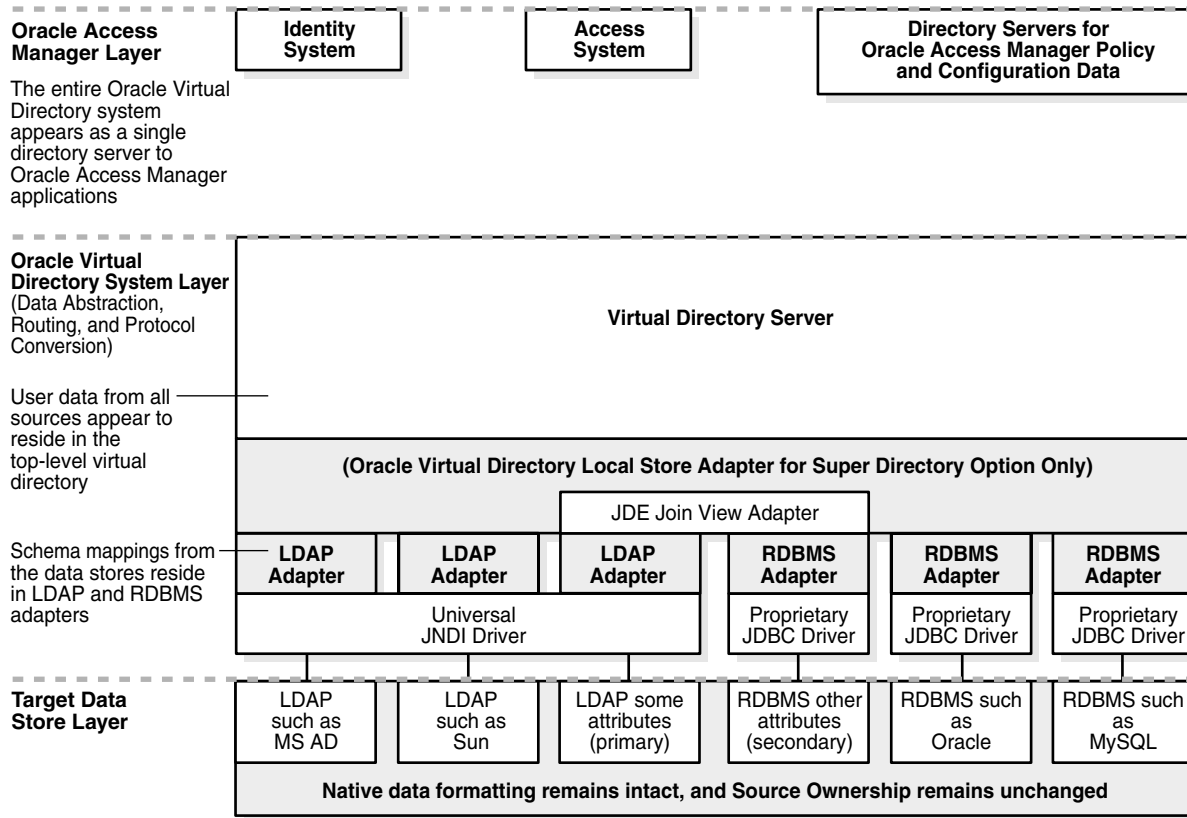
Oracle Access Manager Layer

The entire Oracle Virtual Directory system appears as a single directory server to Oracle Access Manager applications

Identity System

Access System

Directory Servers for Oracle Access Manager Policy and Configuration Data

Oracle Virtual Directory System Layer (Data Abstraction, Routing, and Protocol Conversion)

User data from all sources appear to reside in the top-level virtual directory

Virtual Directory Server

(Oracle Virtual Directory Local Store Adapter for Super Directory Option Only)

JDE Join View Adapter

Schema mappings from the data stores reside in LDAP and RDBMS adapters

LDAP Adapter

LDAP Adapter

LDAP Adapter

RDBMS Adapter

RDBMS Adapter

RDBMS Adapter

Universal JNDI Driver

Proprietary JDBC Driver

Proprietary JDBC Driver

Proprietary JDBC Driver

Target Data Store Layer

LDAP such as MS AD

LDAP such as Sun

LDAP some attributes (primary)

RDBMS other attributes (secondary)

RDBMS such as Oracle

RDBMS such as MySQL

Native data formatting remains intact, and Source Ownership remains unchanged